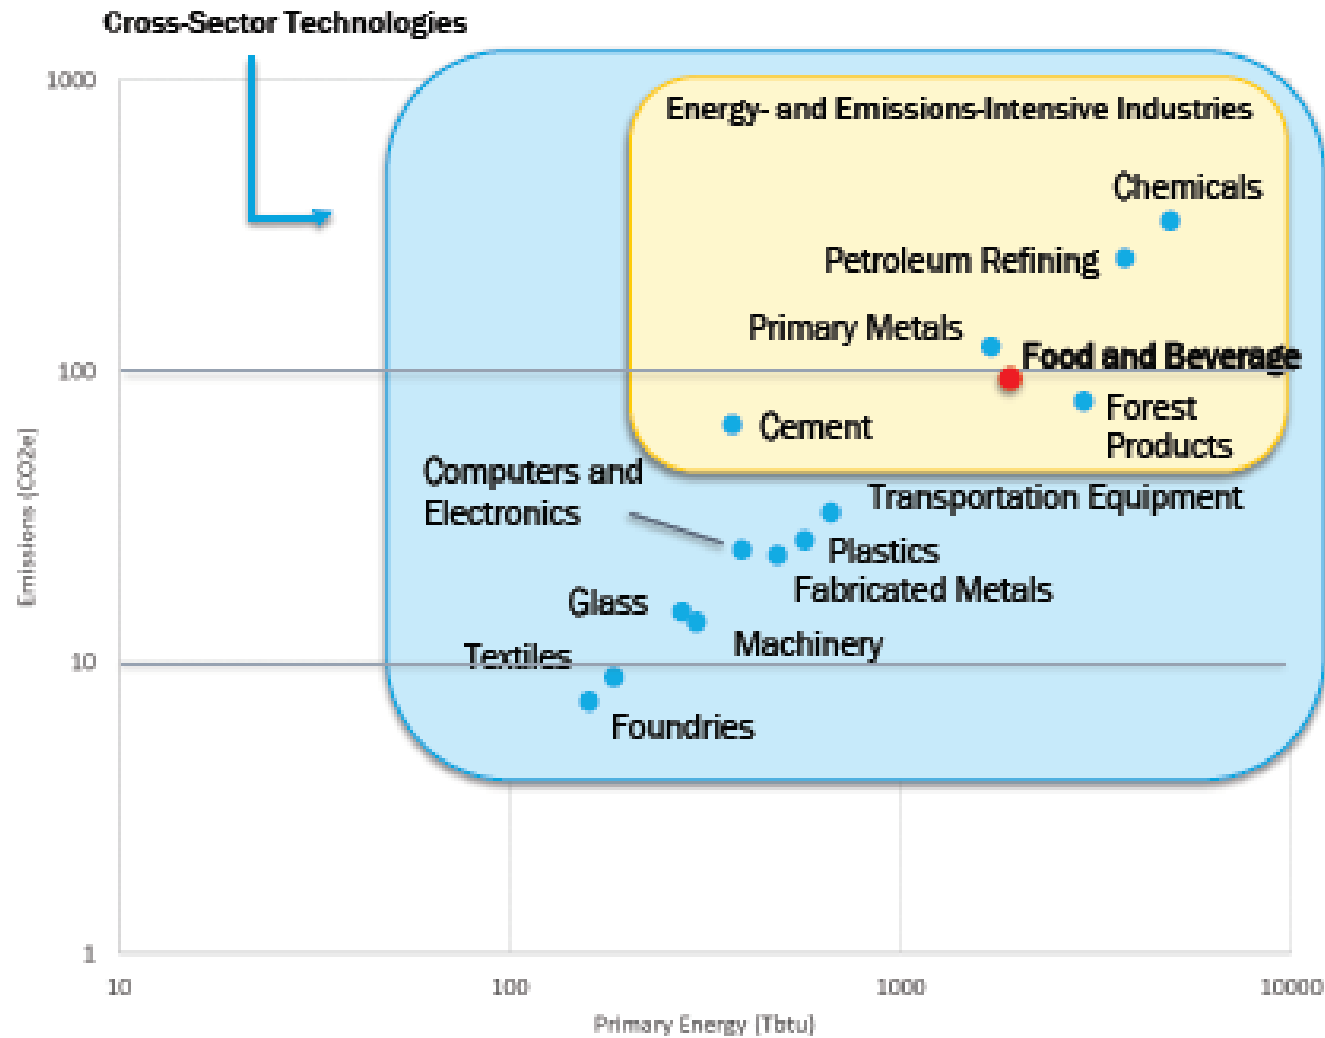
Cross-Sector Technologies

Energy- and Emissions-Intensive Industries

Chemicals
Petroleum Refining
Primary Metals
Food and Beverage
Forest Products
Cement
Computers and Electronics
Transportation Equipment
Plastics
Fabricated Metals
Glass
Machinery
Textiles
Foundries

1000
100
10
1

Emissions (CO2e)

10
100
1000
10000

Primary Energy (Tbtu)